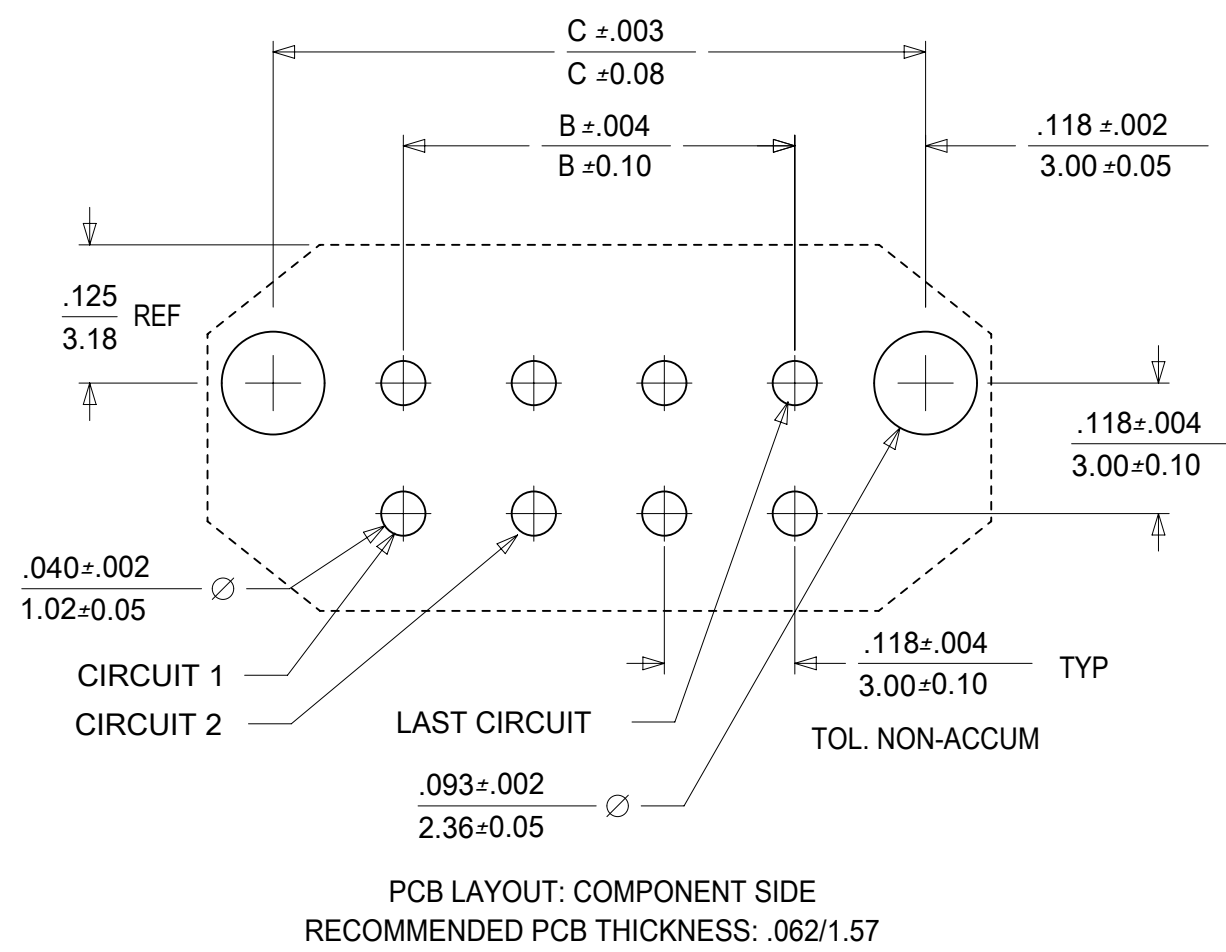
C ±.003
C ±0.08

B ±.004
B ±0.10

.118 ±.002
3.00 ±0.05

.125
3.18
REF

.118±.004
3.00±0.10

.040±.002
1.02±0.05
$\varnothing$

CIRCUIT 1

CIRCUIT 2

LAST CIRCUIT

.118±.004
3.00±0.10
TYP

TOL. NON-ACCUM

.093±.002
2.36±0.05
$\varnothing$

PCB LAYOUT: COMPONENT SIDE
RECOMMENDED PCB THICKNESS: .062/1.57